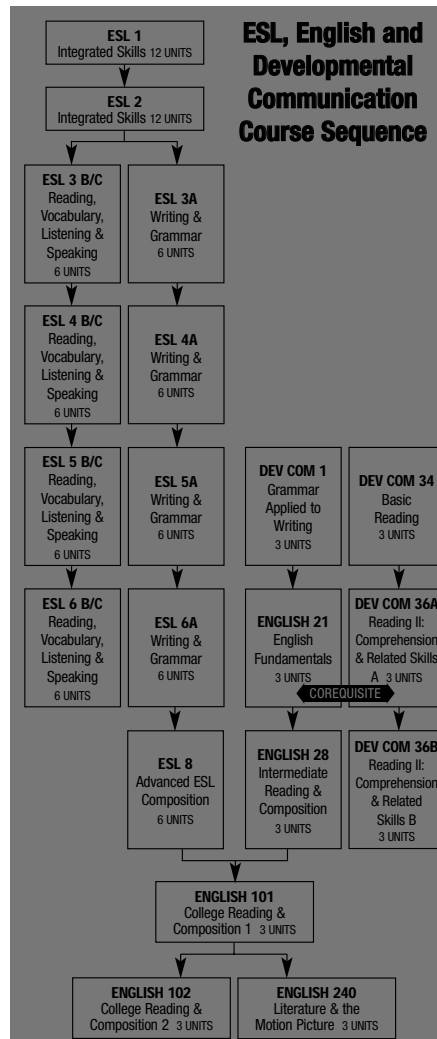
ESL, English and Developmental Communication Course Sequence

ESL 1
Integrated Skills 12 UNITS

ESL 2
Integrated Skills 12 UNITS

ESL 3 B/C
Reading, Vocabulary, Listening & Speaking
6 UNITS

ESL 3A
Writing & Grammar
6 UNITS

ESL 4 B/C
Reading, Vocabulary, Listening & Speaking
6 UNITS

ESL 4A
Writing & Grammar
6 UNITS

ESL 5 B/C
Reading, Vocabulary, Listening & Speaking
6 UNITS

ESL 5A
Writing & Grammar
6 UNITS

DEV COM 1
Grammar Applied to Writing
3 UNITS

DEV COM 34
Basic Reading
3 UNITS

ESL 6 B/C
Reading, Vocabulary, Listening & Speaking
6 UNITS

ESL 6A
Writing & Grammar
6 UNITS

ENGLISH 21
English Fundamentals
3 UNITS

DEV COM 36A
Reading II: Comprehension & Related Skills A 3 UNITS

COREQUISITE

ESL 8
Advanced ESL Composition
6 UNITS

ENGLISH 28
Intermediate Reading & Composition
3 UNITS

DEV COM 36B
Reading II: Comprehension & Related Skills B
3 UNITS

ENGLISH 101
College Reading & Composition 1 3 UNITS

ENGLISH 102
College Reading & Composition 2 3 UNITS

ENGLISH 240
Literature & the Motion Picture 3 UNITS